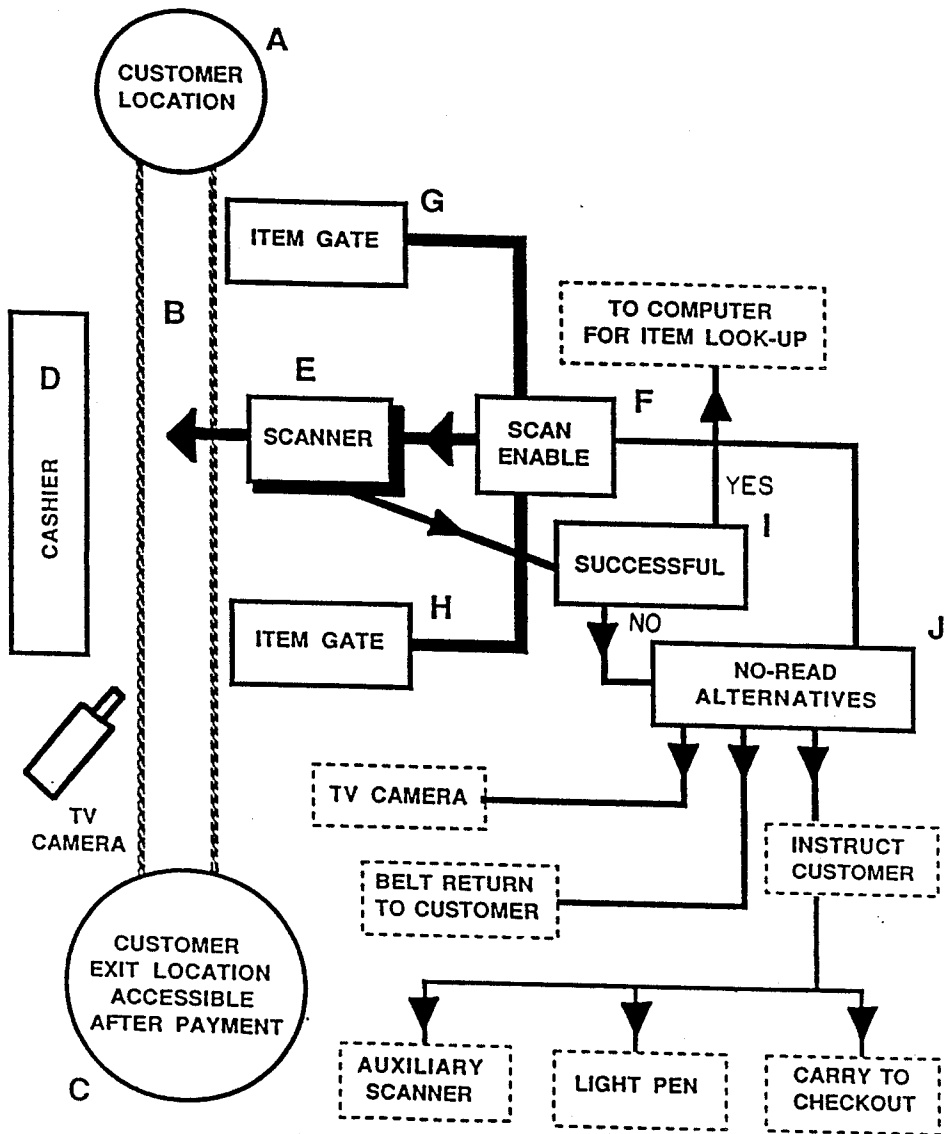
A
CUSTOMER LOCATION

G
ITEM GATE

B

TO COMPUTER FOR ITEM LOOK-UP

D
CASHIER

E
SCANNER

SCAN ENABLE
F

YES

SUCCESSFUL
I

ITEM GATE
H

NO

J
NO-READ ALTERNATIVES

TV CAMERA

TV CAMERA

INSTRUCT CUSTOMER

BELT RETURN TO CUSTOMER

CUSTOMER EXIT LOCATION ACCESSIBLE AFTER PAYMENT

C

AUXILIARY SCANNER

LIGHT PEN

CARRY TO CHECKOUT